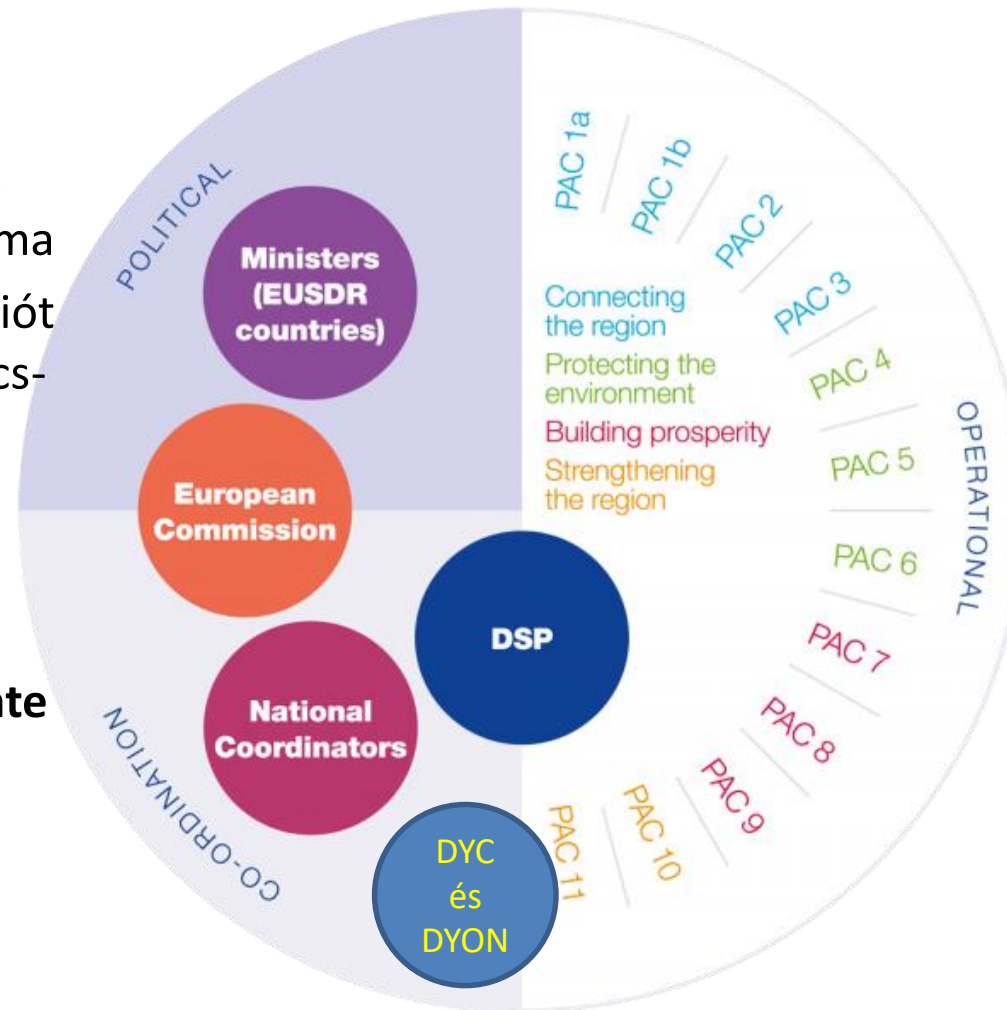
ma
iót
cs-

nte

POLITICAL

Ministers (EUSDR countries)

European Commission

National Coordinators

DSP

CO-ORDINATION

DYC és DYON

PAC 1a
PAC 1b
PAC 2
PAC 3
PAC 4
PAC 5
PAC 6
PAC 7
PAC 8
PAC 9
PAC 10
PAC 11

Connecting the region
Protecting the environment
Building prosperity
Strengthening the region

OPERATIONAL